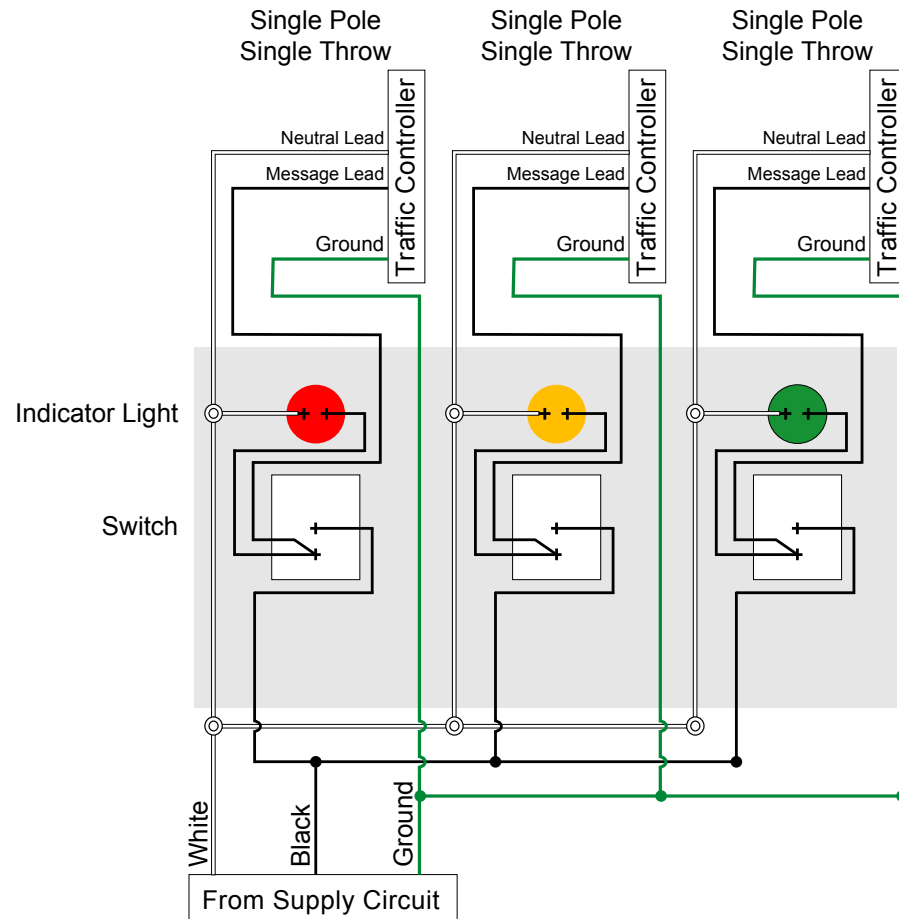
Single Pole Single Throw

Single Pole Single Throw

Single Pole Single Throw

Traffic Controller

Traffic Controller

Traffic Controller

Neutral Lead

Message Lead

Ground

Neutral Lead

Message Lead

Ground

Neutral Lead

Message Lead

Ground

Indicator Light

Switch

White

Black

Ground

From Supply Circuit